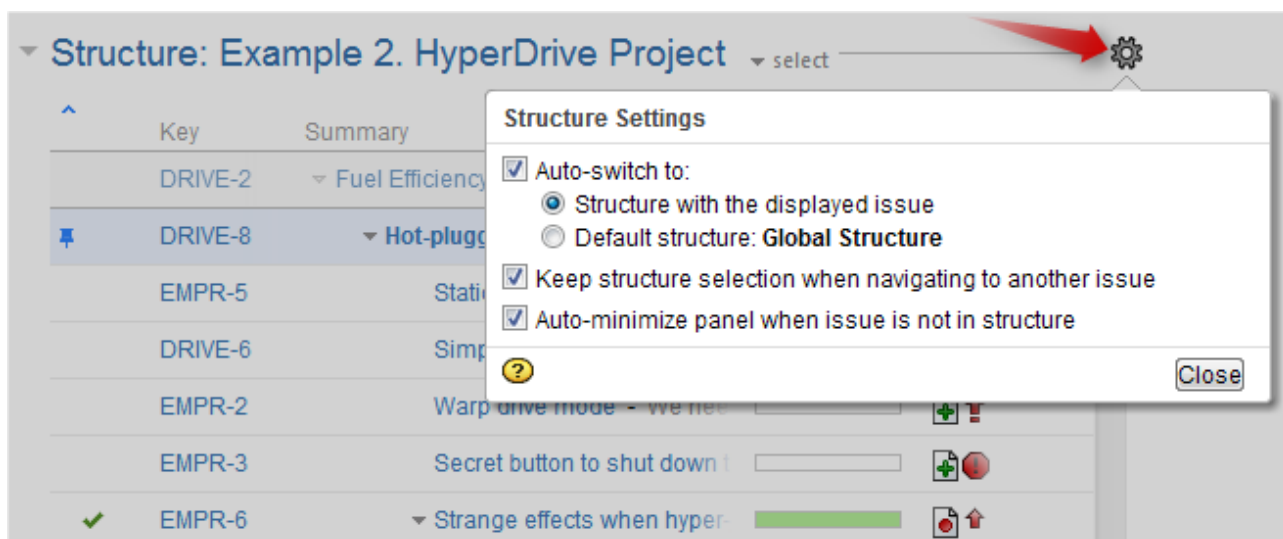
Structure: Example 2. HyperDrive Project select

| Key | Summary |
|---|---|
| DRIVE-2 | Fuel Efficiency |
| DRIVE-8 | Hot-plugg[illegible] |
| EMPR-5 | Stati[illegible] |
| DRIVE-6 | Simp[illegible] |
| EMPR-2 | Warp drive mode - We ne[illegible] |
| EMPR-3 | Secret button to shut down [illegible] |
| EMPR-6 | Strange effects when hyper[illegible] |

Structure Settings

Auto-switch to:
Structure with the displayed issue
Default structure: Global Structure
Keep structure selection when navigating to another issue
Auto-minimize panel when issue is not in structure

?
Close